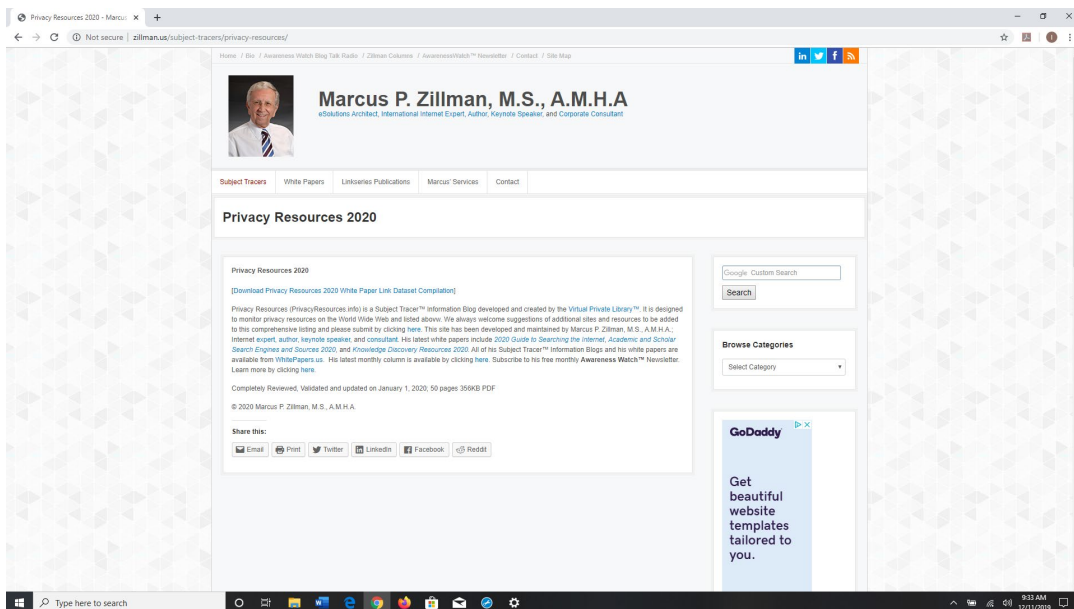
Privacy Resources 2020 - Marcus ×  +

Not secure | zillman.us/subject-tracers/privacy-resources/

Home / Bio / Awareness Watch Blog Talk Radio / Zillman Columns / AwarenessWatch™ Newsletter / Contact / Site Map

Marcus P. Zillman, M.S., A.M.H.A

eSolutions Architect, International Internet Expert, Author, Keynote Speaker, and Corporate Consultant

Subject Tracers  White Papers  Linkseries Publications  Marcus' Services  Contact

Privacy Resources 2020

Privacy Resources 2020

[Download Privacy Resources 2020 White Paper Link Dataset Compilation]

Privacy Resources (PrivacyResources.info) is a Subject Tracer™ Information Blog developed and created by the Virtual Private Library™. It is designed to monitor privacy resources on the World Wide Web and listed above. We always welcome suggestions of additional sites and resources to be added to this comprehensive listing and please submit by clicking here. This site has been developed and maintained by Marcus P. Zillman, M.S., A.M.H.A.; Internet expert, author, keynote speaker, and consultant. His latest white papers include 2020 Guide to Searching the Internet, Academic and Scholar Search Engines and Sources 2020, and Knowledge Discovery Resources 2020. All of his Subject Tracer™ Information Blogs and his white papers are available from WhitePapers.us. His latest monthly column is available by clicking here. Subscribe to his free monthly Awareness Watch™ Newsletter. Learn more by clicking here.

Completely Reviewed, Validated and updated on January 1, 2020; 50 pages 356KB PDF

© 2020 Marcus P. Zillman, M.S., A.M.H.A.

Share this:

Email  Print  Twitter  LinkedIn  Facebook  Reddit

Google Custom Search

Search

Browse Categories

Select Category

GoDaddy

Get beautiful website templates tailored to you.

Type here to search

9:33 AM
12/11/2019